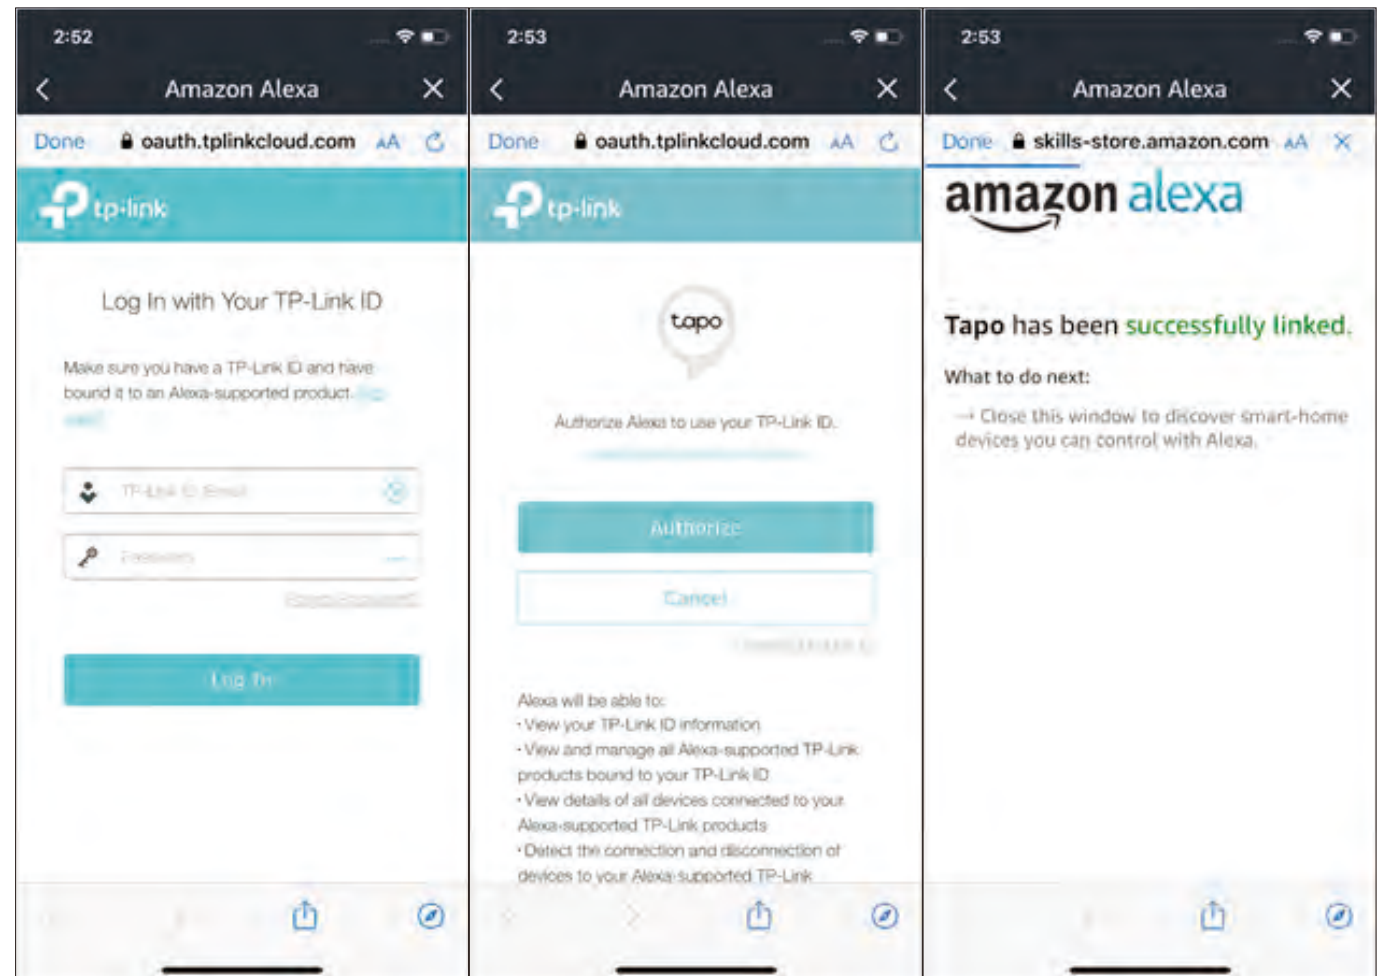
2:52

Amazon Alexa

Done oauth.tplinkcloud.com AA

tp-link

Log In with Your TP-Link ID

Make sure you have a TP-Link ID and have bound it to an Alexa-supported product. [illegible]

TP-Link ID Email

Password

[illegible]

Log In

2:53

Amazon Alexa

Done oauth.tplinkcloud.com AA

tp-link

tapo

Authorize Alexa to use your TP-Link ID.

Authorize

Cancel

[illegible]

Alexa will be able to:
· View your TP-Link ID information
· View and manage all Alexa-supported TP-Link products bound to your TP-Link ID
· View details of all devices connected to your Alexa-supported TP-Link products
· Detect the connection and disconnection of devices to your Alexa-supported TP-Link

2:53

Amazon Alexa

Done skills-store.amazon.com AA

amazon alexa

Tapo has been successfully linked.

What to do next:

→ Close this window to discover smart-home devices you can control with Alexa.